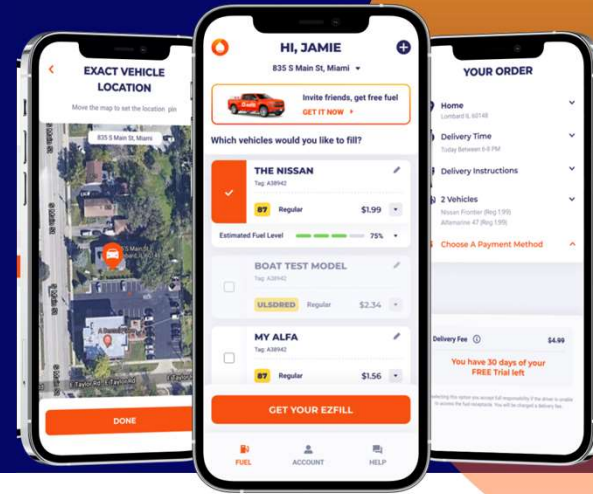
EXACT VEHICLE LOCATION

Move the map to set the location pin

835 S Main St, Miami

DONE

HI, JAMIE

835 S Main St, Miami

Invite friends, get free fuel

GET IT NOW

Which vehicles would you like to fill?

THE NISSAN

Tag: A38942

87 Regular $1.99

Estimated Fuel Level 75%

BOAT TEST MODEL

ULSDRED Regular $2.34

MY ALFA

Tag: A38942

87 Regular $1.56

GET YOUR EZFILL

FUEL ACCOUNT HELP

YOUR ORDER

Home

Lombard IL 60148

Delivery Time

Today Between 6-8 PM

Delivery Instructions

2 Vehicles

Nissan Frontier (Reg 1.99)

Alfa Romeo 47 (Reg 1.99)

Choose A Payment Method

Delivery Fee $4.99

You have 30 days of your FREE Trial left

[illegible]